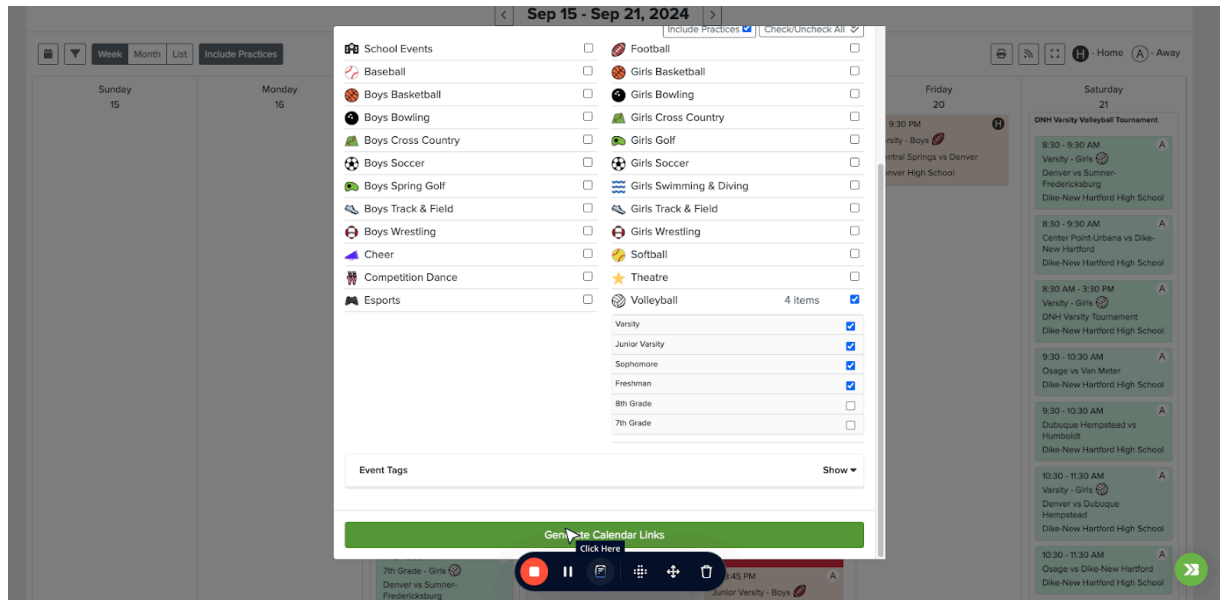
Sep 15 - Sep 21, 2024

Week Month List Include Practices

- Home - Away

Sunday 15
Monday 16
Friday 20
Saturday 21

Include Practices
Check/Uncheck All

School Events
Baseball
Boys Basketball
Boys Bowling
Boys Cross Country
Boys Soccer
Boys Spring Golf
Boys Track & Field
Boys Wrestling
Cheer
Competition Dance
Esports

Football
Girls Basketball
Girls Bowling
Girls Cross Country
Girls Golf
Girls Soccer
Girls Swimming & Diving
Girls Track & Field
Girls Wrestling
Softball
Theatre
Volleyball 4 items
Varsity
Junior Varsity
Sophomore
Freshman
8th Grade
7th Grade

Event Tags
Show

Generate Calendar Links
Click Here

9:30 PM
rsity - Boys
entral Springs vs Denver
nver High School

DNH Varsity Volleyball Tournament

8:30 - 9:30 AM
Varsity - Girls
Denver vs Sumner-Fredericksburg
Dike-New Hartford High School

8:30 - 9:30 AM
Center Point-Urbana vs Dike-New Hartford
Dike-New Hartford High School

8:30 AM - 3:30 PM
Varsity - Girls
DNH Varsity Tournament
Dike-New Hartford High School

9:30 - 10:30 AM
Osage vs Van Meter
Dike-New Hartford High School

9:30 - 10:30 AM
Dubuque Hempstead vs Humboldt
Dike-New Hartford High School

10:30 - 11:30 AM
Varsity - Girls
Denver vs Dubuque Hempstead
Dike-New Hartford High School

10:30 - 11:30 AM
Osage vs Dike-New Hartford
Dike-New Hartford High School

7th Grade - Girls
Denver vs Sumner-Fredericksburg

3:45 PM
Junior Varsity - Boys